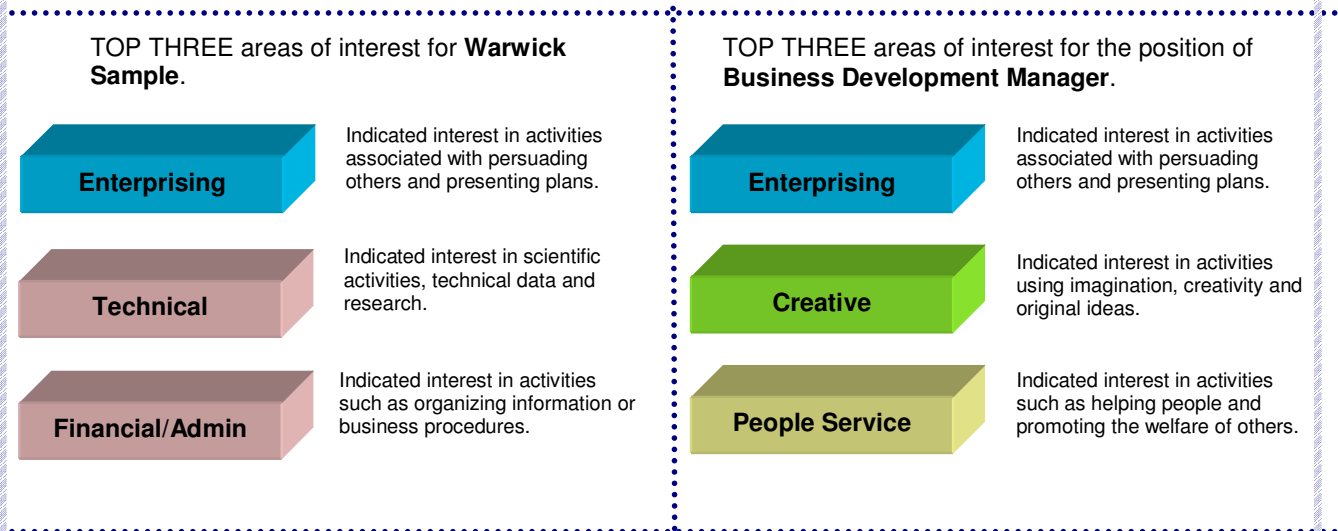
TOP THREE areas of interest for **Warwick Sample**.

Enterprising

Indicated interest in activities associated with persuading others and presenting plans.

Technical

Indicated interest in scientific activities, technical data and research.

Financial/Admin

Indicated interest in activities such as organizing information or business procedures.

TOP THREE areas of interest for the position of **Business Development Manager**.

Enterprising

Indicated interest in activities associated with persuading others and presenting plans.

Creative

Indicated interest in activities using imagination, creativity and original ideas.

People Service

Indicated interest in activities such as helping people and promoting the welfare of others.